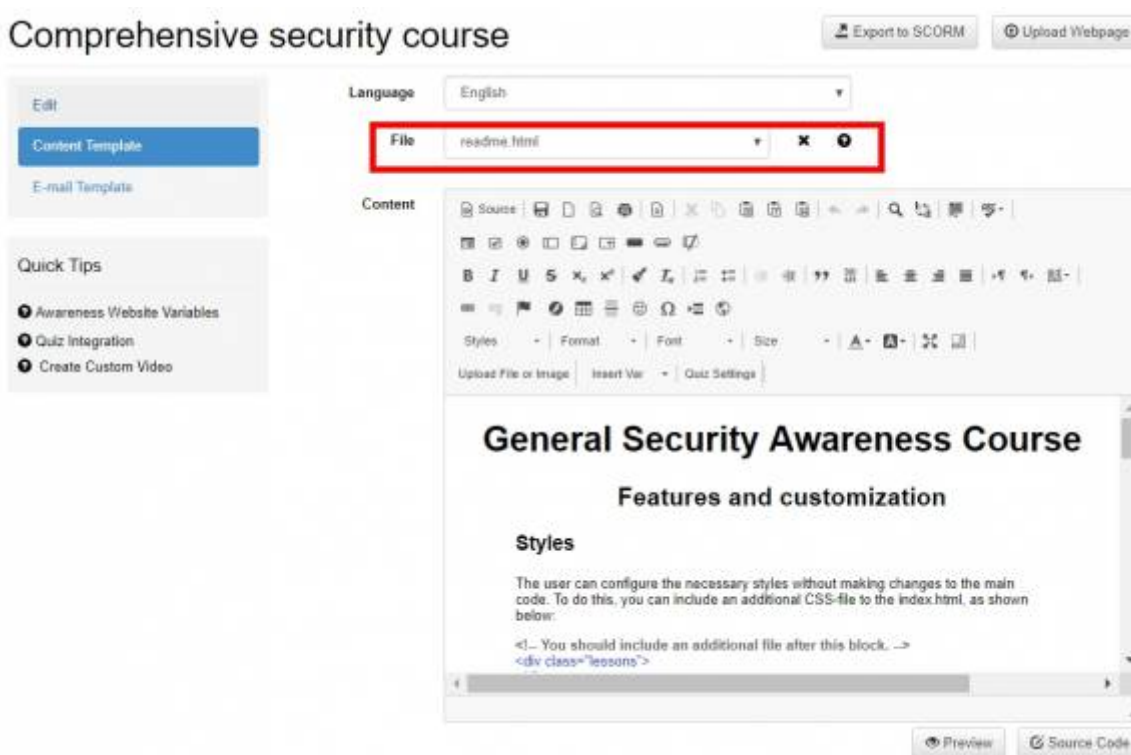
Comprehensive security course

Export to SCORM

Upload Webpage

Edit

Content Template

E-mail Template

Quick Tips

Awareness Website Variables

Quiz Integration

Create Custom Video

Language English

File readme.html

Content

Source

B I U S $x_2$ $x^2$

Styles Format Font Size

Upload File or Image Insert Var Quiz Settings

General Security Awareness Course

Features and customization

Styles

The user can configure the necessary styles without making changes to the main code. To do this, you can include an additional CSS-file to the index.html, as shown below:

<!-- You should include an additional file after this block. -->
<div class="lessons">

Preview

Source Code